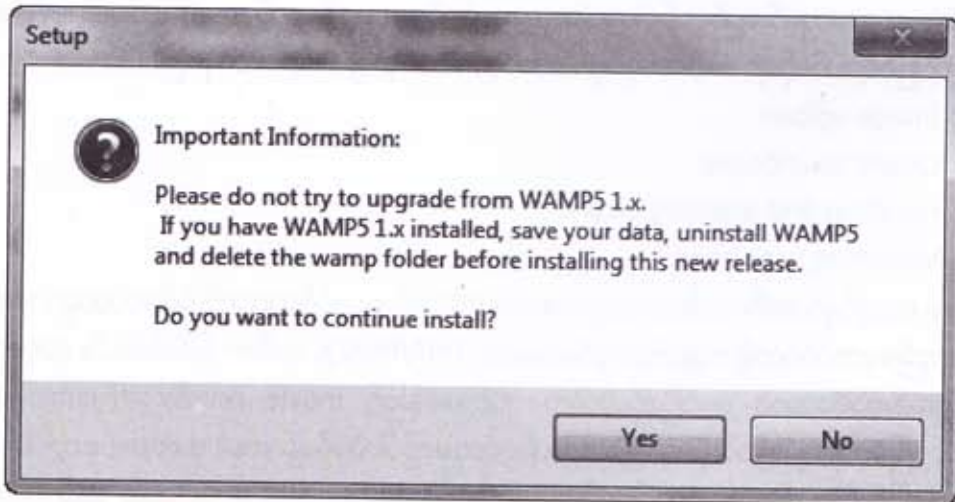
Setup

Important Information:

Please do not try to upgrade from WAMP5 1.x.
If you have WAMP5 1.x installed, save your data, uninstall WAMP5 and delete the wamp folder before installing this new release.

Do you want to continue install?

Yes No